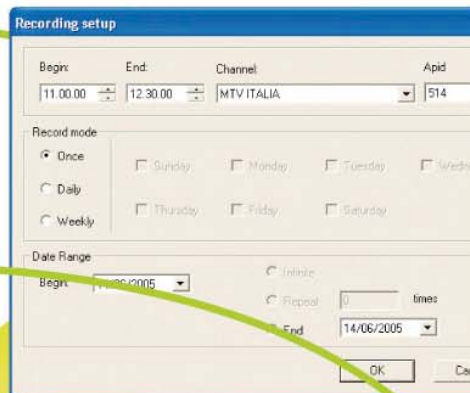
Recording setup

Begin: 11.00.00
End: 12.30.00
Channel: MTV ITALIA
Apid 514

Record mode
Once
Daily
Weekly
Sunday
Monday
Tuesday
Wedn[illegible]
Thursday
Friday
Saturday

Date Range
Begin: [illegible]/2005
Infinite
Repeat 0 times
End 14/06/2005

OK
Ca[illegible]